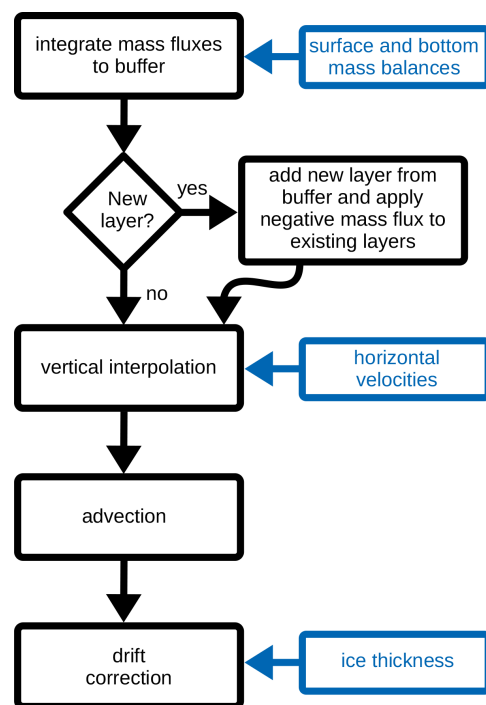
integrate mass fluxes to buffer

surface and bottom mass balances

New layer?

yes

add new layer from buffer and apply negative mass flux to existing layers

no

vertical interpolation

horizontal velocities

advection

drift correction

ice thickness